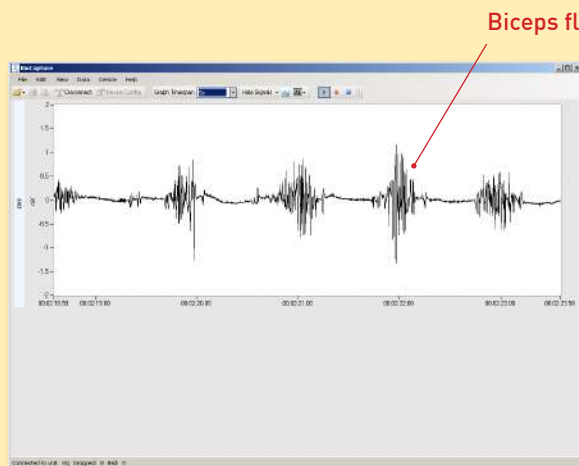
Biceps fl

BioCapture

File Edit View Data Device Help

Disconnect Device Config Graph Timespan 2s Hide Signals

2
1.5
1
0.5
0
-0.5
-1
-1.5
-2

EMG mV

00:02:19.59 00:02:19.80 00:02:20.30 00:02:21.00 00:02:21.80 00:02:22.00 00:02:23.59

Connected to unit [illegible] Dropped: 0 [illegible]